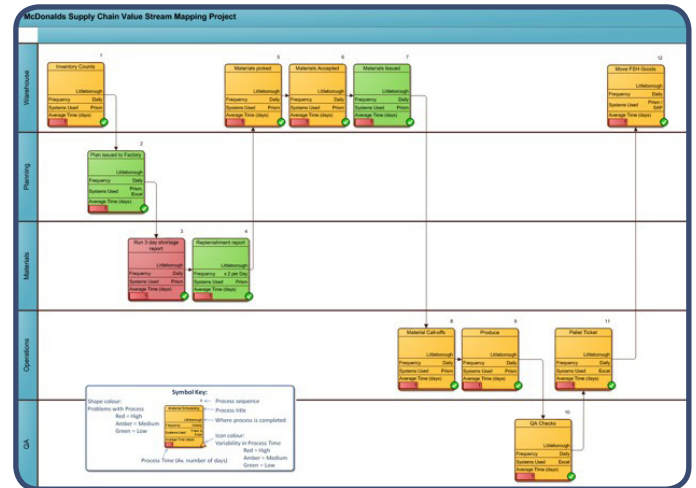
McDonalds Supply Chain Value Stream Mapping Project

Warehouse

1
Inventory Counts
Littleborough
Frequency Daily
Systems Used Prism
Average Time (days)

5
Materials picked
Littleborough
Frequency Daily
Systems Used Prism
Average Time (days)

6
Materials Accepted
Littleborough
Frequency Daily
Systems Used Prism
Average Time (days)

7
Materials Issued
Littleborough
Frequency Daily
Systems Used Prism
Average Time (days)

12
Move FSH Goods
Littleborough
Frequency Daily
Systems Used Prism / SAP
Average Time (days)

Planning

2
Plan issued to Factory
Littleborough
Frequency Daily
Systems Used Prism Excel
Average Time (days)

Materials

3
Run 3 day shortage report
Littleborough
Frequency Daily
Systems Used Prism
Average Time (days)

4
Replenishment report
Littleborough
Frequency x 2 per Day
Systems Used Prism
Average Time (days)

Operations

8
Material Call-offs
Littleborough
Frequency Daily
Systems Used Prism
Average Time (days)

9
Produce
Littleborough
Frequency Daily
Systems Used Prism
Average Time (days)

11
Pallet Ticket
Littleborough
Frequency Daily
Systems Used Excel
Average Time (days)

QA

Symbol Key:
Shape colour:
Problems with Process
Red = High
Amber = Medium
Green = Low
Process sequence
Process title
Where process is completed
Icon colour:
Variability in Process Time
Red = High
Amber = Medium
Green = Low
Process Time (Av. number of days)
Analyse Scheduling
Littleborough
Frequency
Systems Used
Average Time (days)

10
QA Checks
Littleborough
Frequency Daily
Systems Used Excel
Average Time (days)